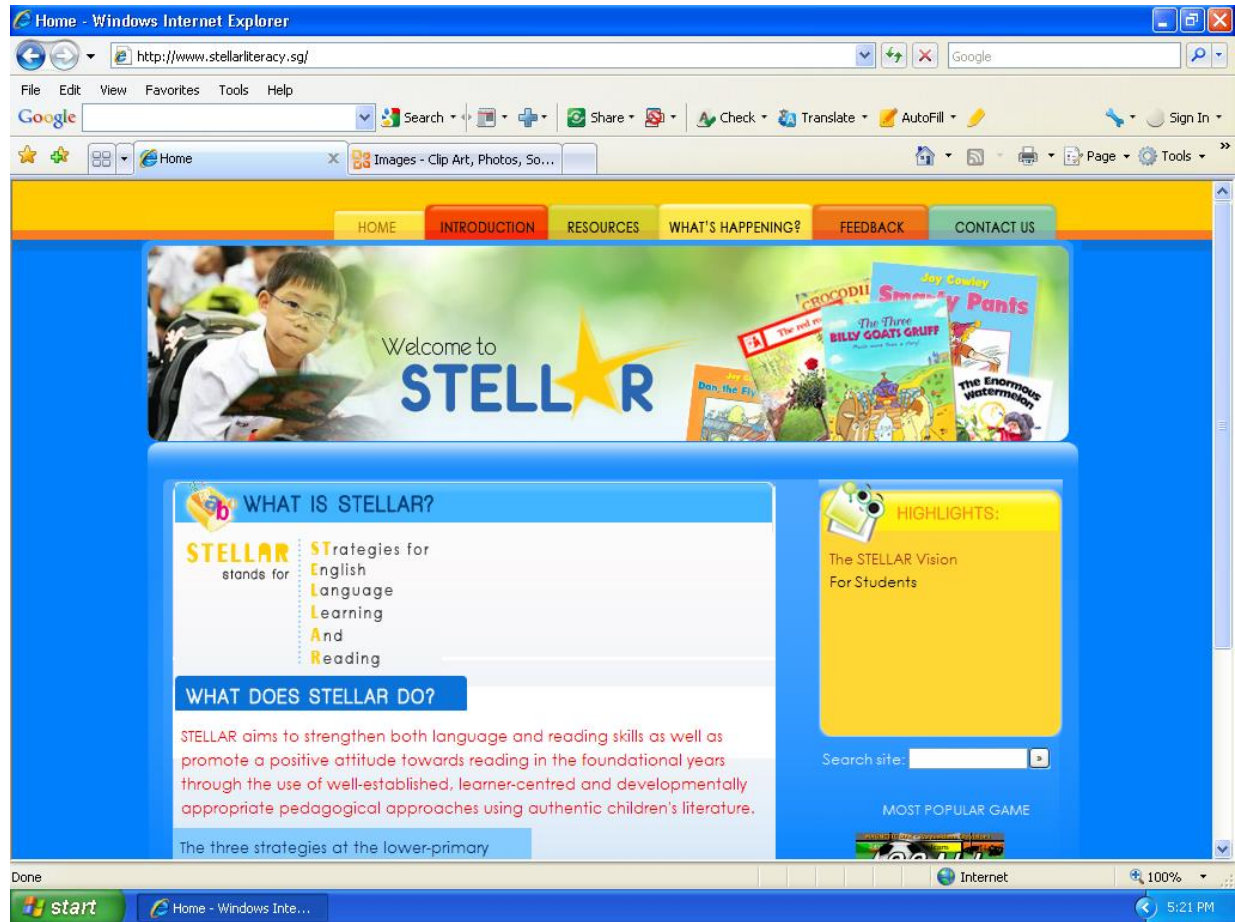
Home - Windows Internet Explorer

http://www.stellarliteracy.sg/

Google

File Edit View Favorites Tools Help

Google

Search · Share · Check · Translate · AutoFill · Sign In ·

Home

Images - Clip Art, Photos, So...

Page · Tools ·

HOME INTRODUCTION RESOURCES WHAT'S HAPPENING? FEEDBACK CONTACT US

Welcome to STELLAR

Crocodi
The red
Joy Cowley
Smarty Pants
The Three Billy Goats Gruff
Dan, the Fly
The Enormous Watermelon

WHAT IS STELLAR?

STELLAR stands for STrategies for English Language Learning And Reading

WHAT DOES STELLAR DO?

STELLAR aims to strengthen both language and reading skills as well as promote a positive attitude towards reading in the foundational years through the use of well-established, learner-centred and developmentally appropriate pedagogical approaches using authentic children's literature.

The three strategies at the lower-primary

HIGHLIGHTS:

The STELLAR Vision
For Students

Search site:

MOST POPULAR GAME

Done

Internet

100%

start

Home - Windows Inte...

5:21 PM